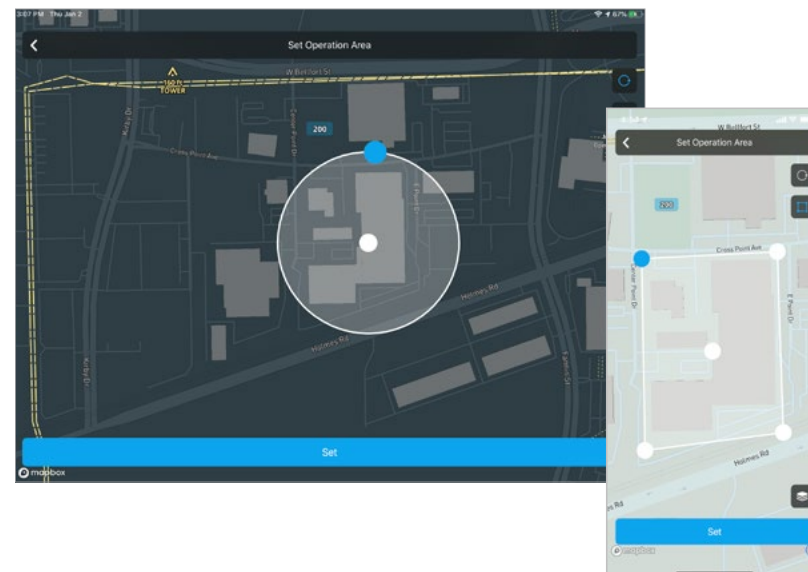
3:07 PM Thu Jan 2

67%

Set Operation Area

W Bullard St

160 ft TOWER

200

Cross Point Ave

E Point Dr

Holmes Rd

Holmes Rd

Set

mapbox

W Bullard St

Set Operation Area

200

Cross Point Ave

E Point Dr

Holmes Rd

Set

mapbox